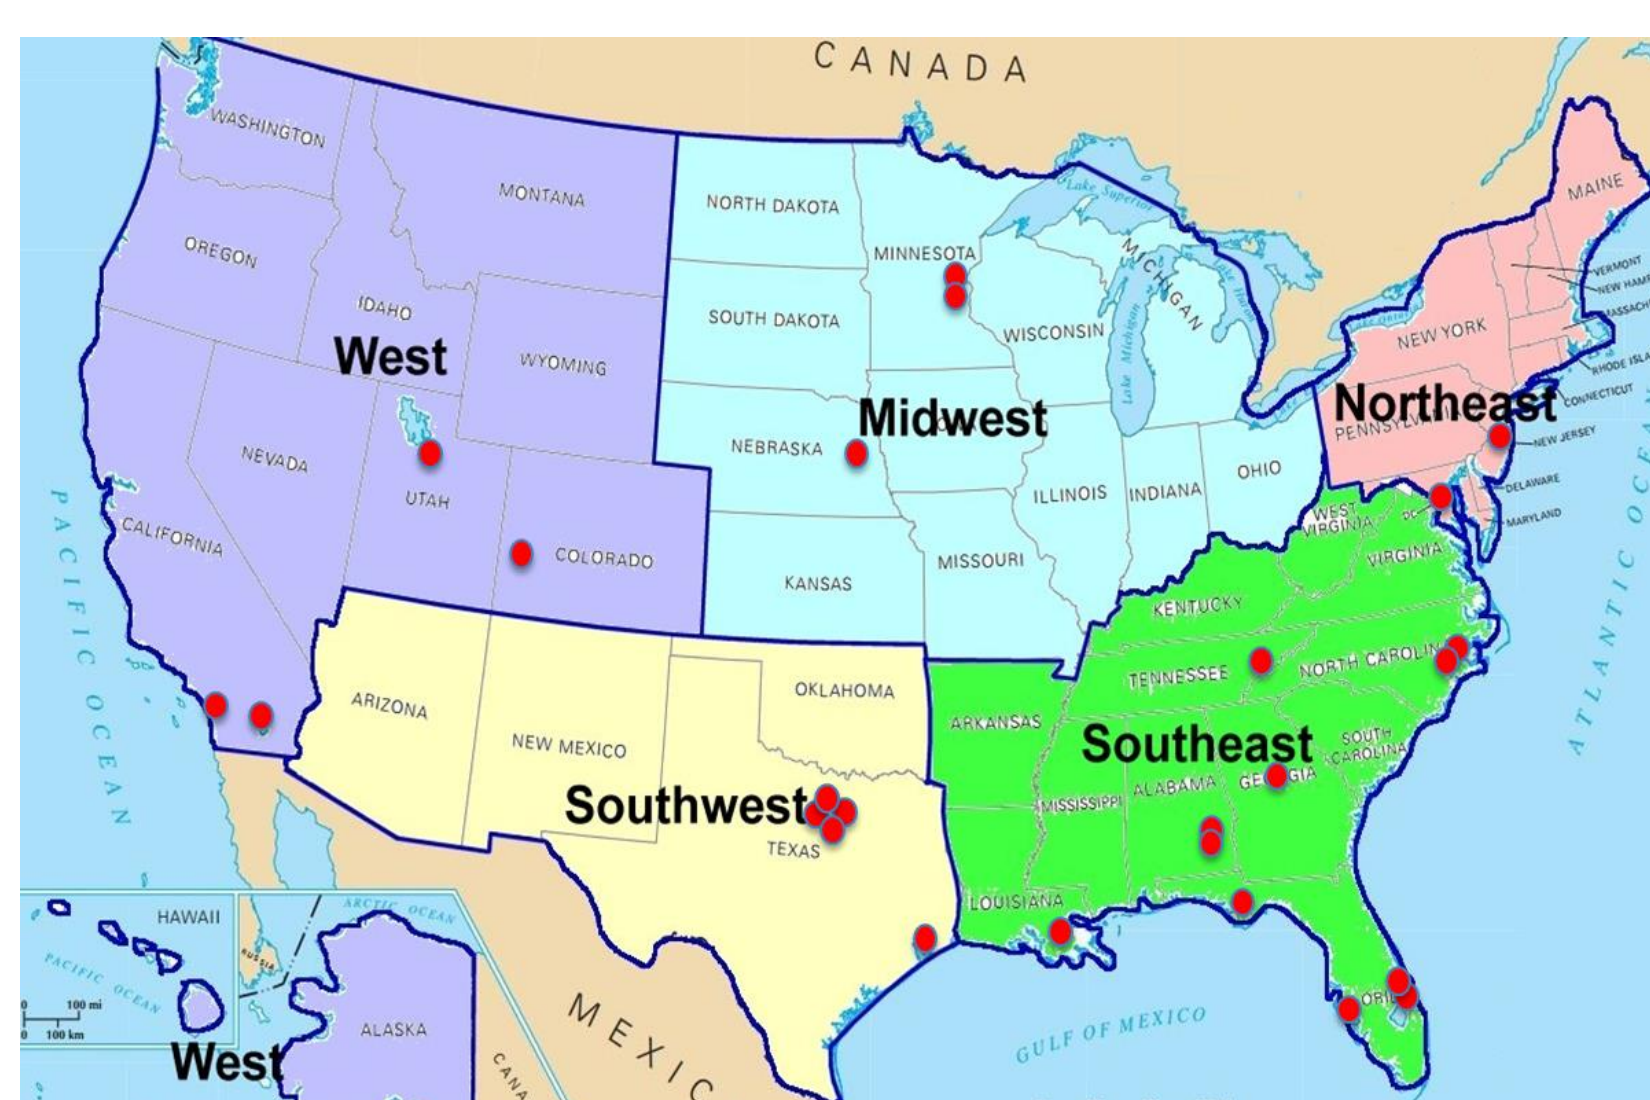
CANADA

WASHINGTON
MONTANA
OREGON
IDAHO
West
WYOMING
NEVADA
UTAH
CALIFORNIA
COLORADO

NORTH DAKOTA
MINNESOTA
SOUTH DAKOTA
Lake Superior
MICHIGAN
WISCONSIN
Lake Michigan
Lake Huron
Midwest
NEBRASKA
IOWA
ILLINOIS
INDIANA
OHIO
KANSAS
MISSOURI

MAINE
VERMONT
NEW HAMPSHIRE
MASSACHUSETTS
NEW YORK
RHODE ISLAND
CONNECTICUT
Northeast
PENNSYLVANIA
NEW JERSEY
DELAWARE
MARYLAND
DC

WEST VIRGINIA
VIRGINIA
KENTUCKY
TENNESSEE
NORTH CAROLINA
ARKANSAS
Southeast
SOUTH CAROLINA
MISSISSIPPI
ALABAMA
GEORGIA
LOUISIANA
FLORIDA

ARIZONA
NEW MEXICO
OKLAHOMA
Southwest
TEXAS

PACIFIC OCEAN
ATLANTIC OCEAN
GULF OF MEXICO
MEXICO

HAWAII
PACIFIC OCEAN
ARCTIC OCEAN
RUSSIA
100 mi
100 km
ALASKA
CANADA
West